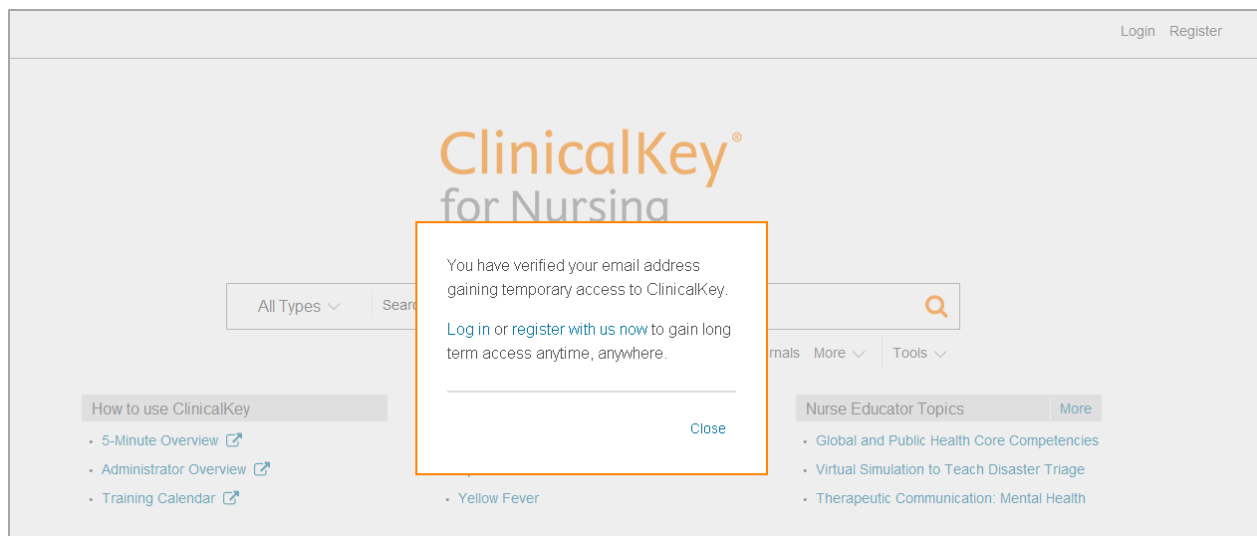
Login Register

ClinicalKey®
for Nursing

All Types Searc

rnals More Tools

How to use ClinicalKey
- 5-Minute Overview
- Administrator Overview
- Training Calendar

- Yellow Fever

Nurse Educator Topics More
- Global and Public Health Core Competencies
- Virtual Simulation to Teach Disaster Triage
- Therapeutic Communication: Mental Health

You have verified your email address gaining temporary access to ClinicalKey.

Log in or register with us now to gain long term access anytime, anywhere.

Close